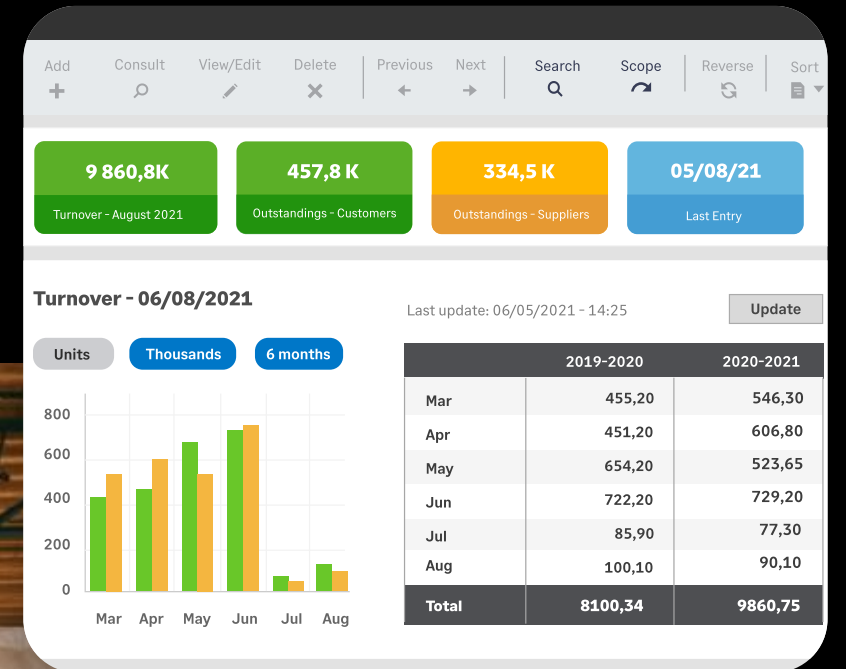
Add Consult View/Edit Delete Previous Next Search Scope Reverse Sort

9 860,8K
Turnover - August 2021

457,8 K
Outstandings - Customers

334,5 K
Outstandings - Suppliers

05/08/21
Last Entry

Turnover - 06/08/2021

Last update: 06/05/2021 - 14:25

Update

Units Thousands 6 months

800
600
400
200
0

Mar Apr May Jun Jul Aug

| | 2019-2020 | 2020-2021 |
|---|---|---|
| Mar | 455,20 | 546,30 |
| Apr | 451,20 | 606,80 |
| May | 654,20 | 523,65 |
| Jun | 722,20 | 729,20 |
| Jul | 85,90 | 77,30 |
| Aug | 100,10 | 90,10 |
| Total | 8100,34 | 9860,75 |